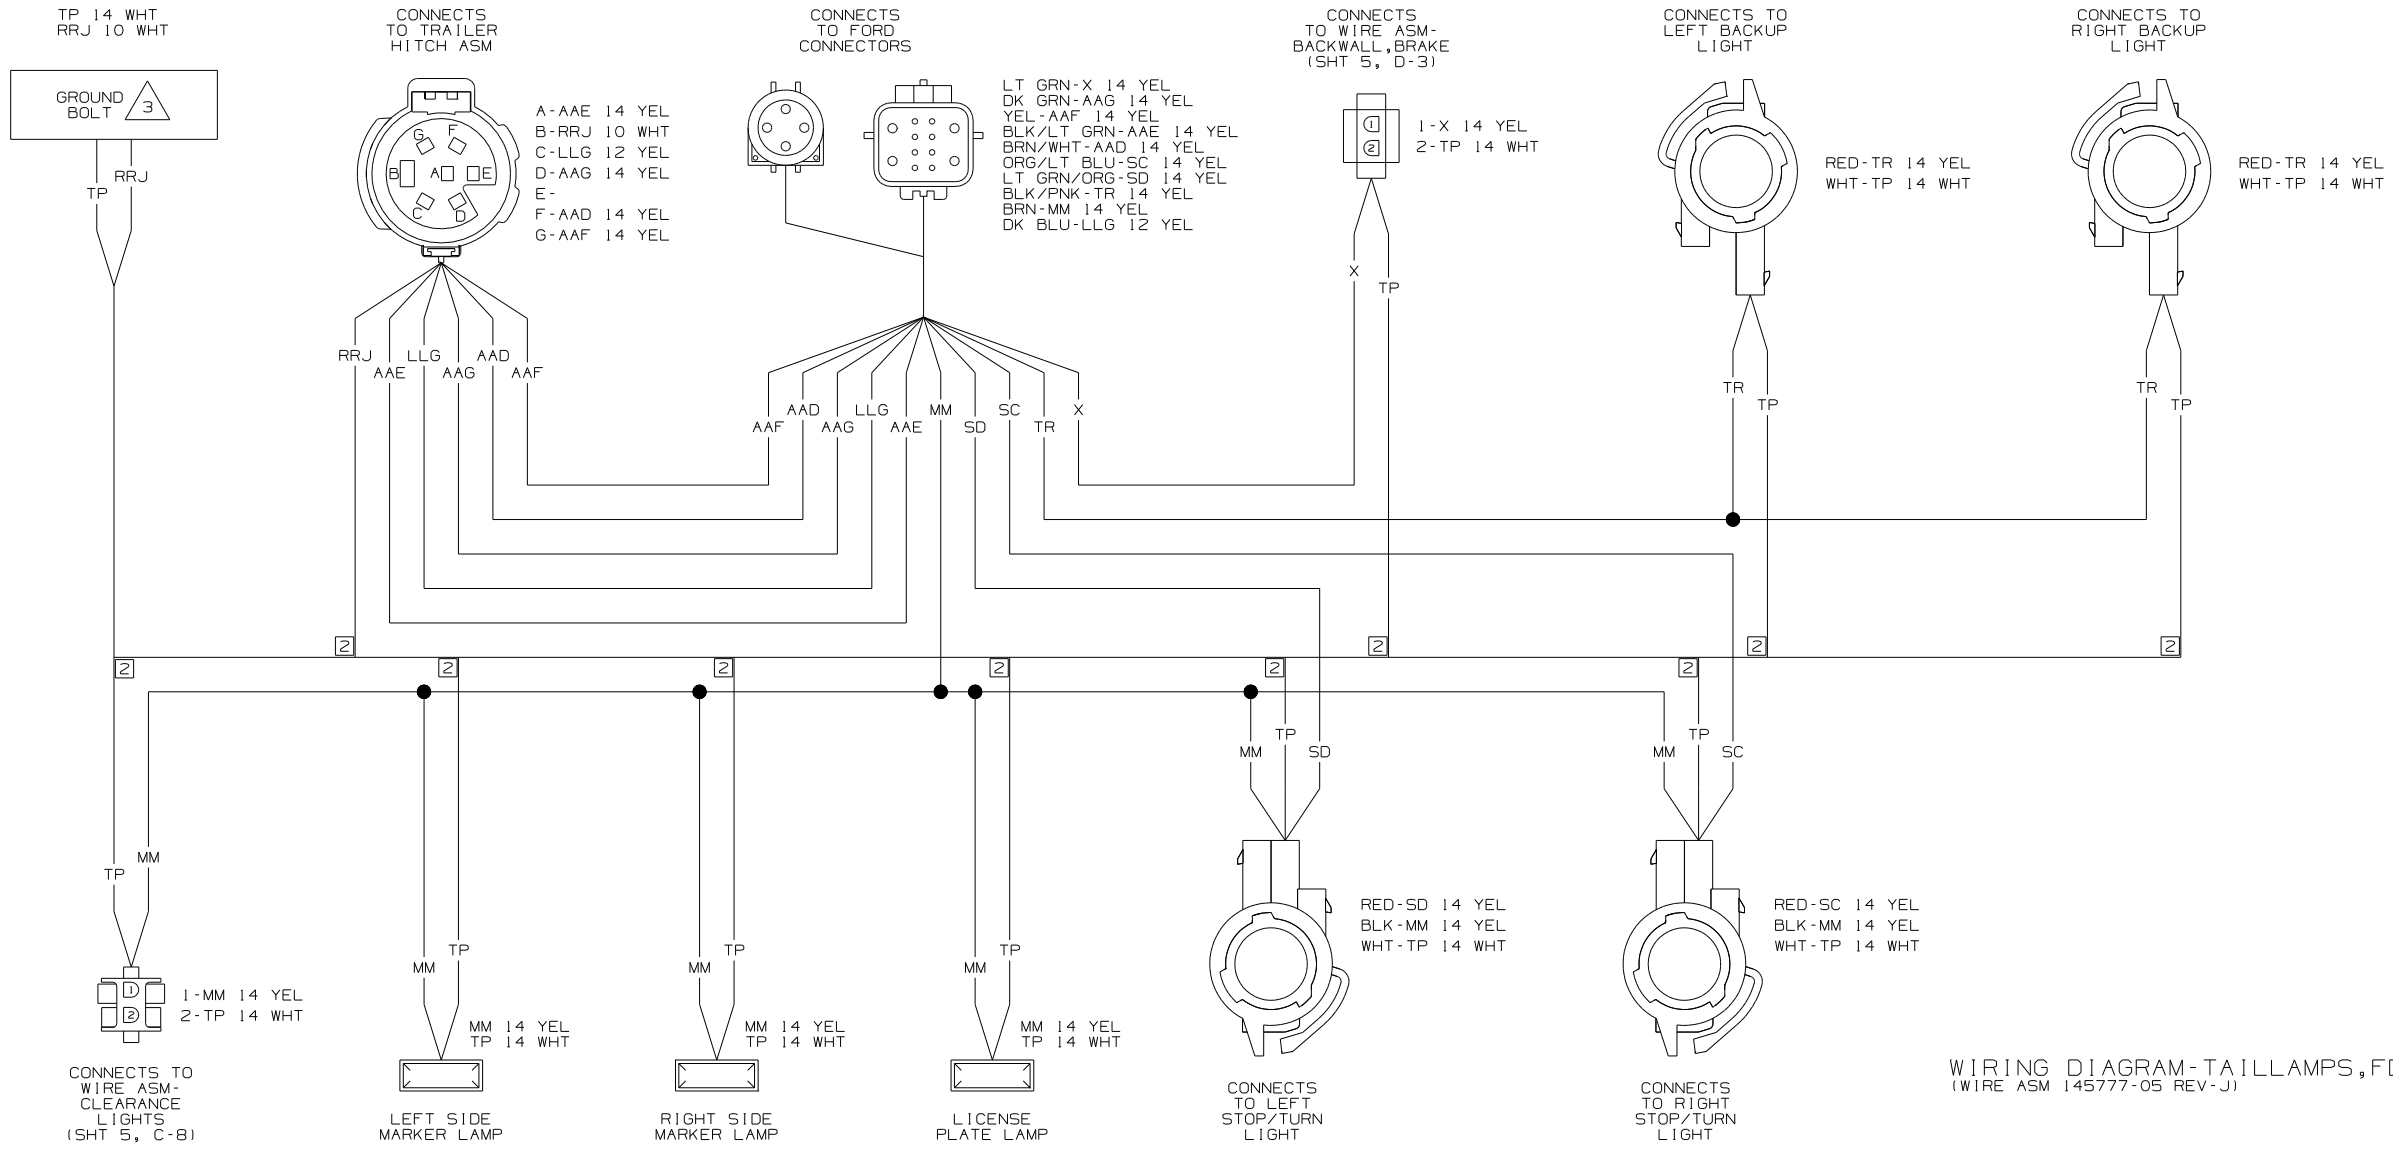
TP 14 WHT
RRJ 10 WHT

GROUND BOLT 3

TP RRJ

CONNECTS TO TRAILER HITCH ASM

G F
B A E
C D

A-AAE 14 YEL
B-RRJ 10 WHT
C-LLG 12 YEL
D-AAG 14 YEL
E-
F-AAD 14 YEL
G-AAF 14 YEL

CONNECTS TO FORD CONNECTORS

LT GRN-X 14 YEL
DK GRN-AAG 14 YEL
YEL-AAF 14 YEL
BLK/LT GRN-AAE 14 YEL
BRN/WHT-AAD 14 YEL
ORG/LT BLU-SC 14 YEL
LT GRN/ORG-SD 14 YEL
BLK/PNK-TR 14 YEL
BRN-MM 14 YEL
DK BLU-LLG 12 YEL

CONNECTS TO WIRE ASM-BACKWALL,BRAKE (SHT 5, D-3)

1
2
1-X 14 YEL
2-TP 14 WHT

CONNECTS TO LEFT BACKUP LIGHT

RED-TR 14 YEL
WHT-TP 14 WHT

CONNECTS TO RIGHT BACKUP LIGHT

RED-TR 14 YEL
WHT-TP 14 WHT

RRJ LLG AAD
AAE AAG AAF

AAD LLG MM SC X
AAF AAG AAE SD TR

X TP

TR TP

TR TP

2 2 2 2 2
2 2 2 2 2 2

MM TP SD

MM TP SC

TP MM

RED-SD 14 YEL
BLK-MM 14 YEL
WHT-TP 14 WHT

RED-SC 14 YEL
BLK-MM 14 YEL
WHT-TP 14 WHT

MM TP
MM TP
MM TP

1
2
1-MM 14 YEL
2-TP 14 WHT

MM 14 YEL
TP 14 WHT

MM 14 YEL
TP 14 WHT

MM 14 YEL
TP 14 WHT

WIRING DIAGRAM-TAILLAMPS,F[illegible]
(WIRE ASM 145777-05 REV-J)

CONNECTS TO WIRE ASM-CLEARANCE LIGHTS (SHT 5, C-8)

LEFT SIDE MARKER LAMP

RIGHT SIDE MARKER LAMP

LICENSE PLATE LAMP

CONNECTS TO LEFT STOP/TURN LIGHT

CONNECTS TO RIGHT STOP/TURN LIGHT